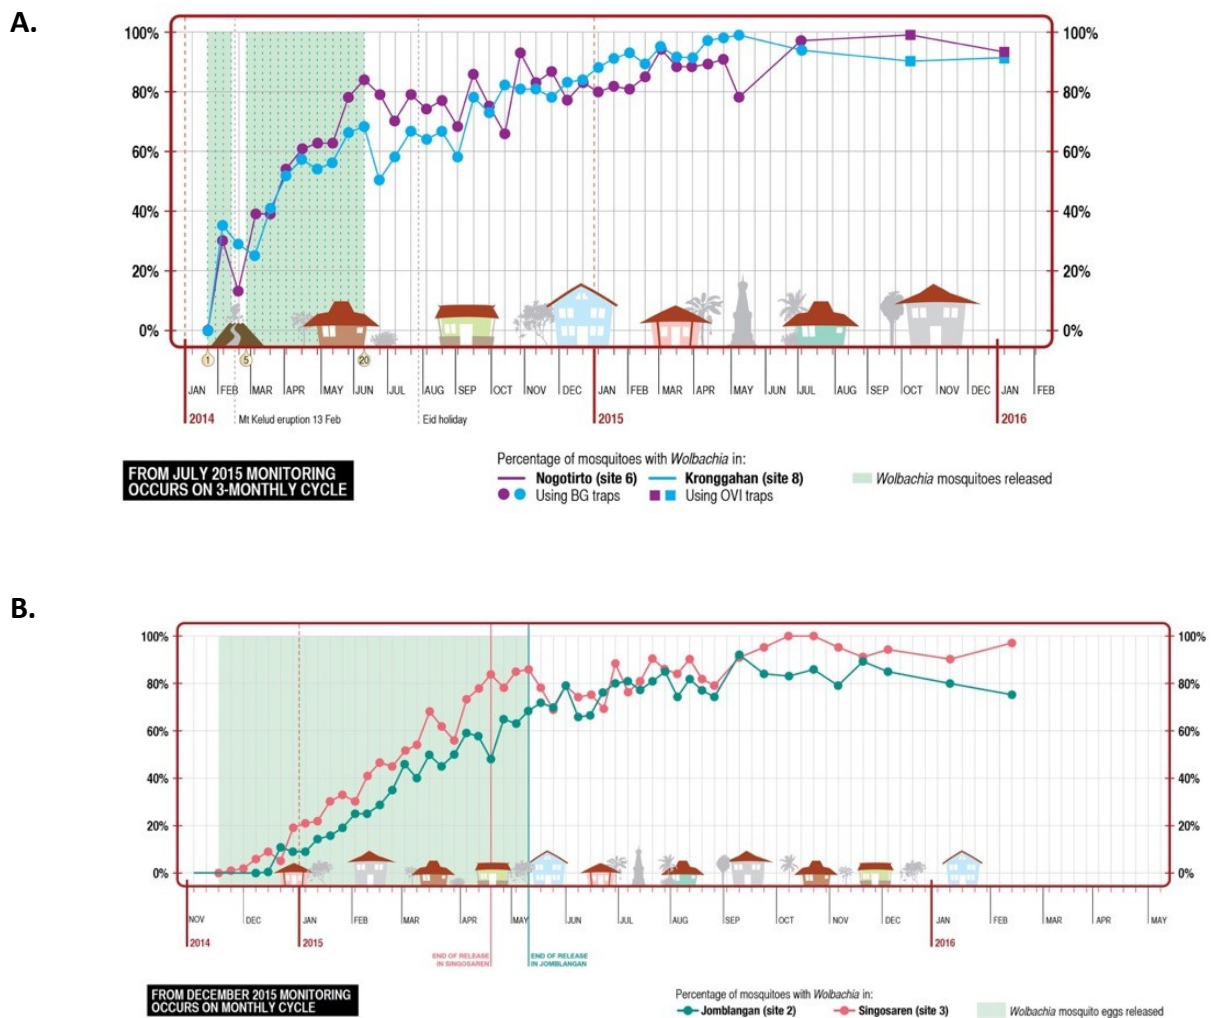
A.

100%
80%
60%
40%
20%
0%

100%
80%
60%
40%
20%
0%

1
5
20

JAN FEB MAR APR MAY JUN JUL AUG SEP OCT NOV DEC JAN FEB MAR APR MAY JUN JUL AUG SEP OCT NOV DEC JAN FEB

2014
Mt Kelud eruption 13 Feb
Eid holiday
2015
2016

FROM JULY 2015 MONITORING OCCURS ON 3-MONTHLY CYCLE

Percentage of mosquitoes with *Wolbachia* in:
Nogotirto (site 6)
Kronggahan (site 8)
*Wolbachia* mosquitoes released
Using BG traps
Using OVI traps

B.

100%
80%
60%
40%
20%
0%

100%
80%
60%
40%
20%
0%

NOV DEC JAN FEB MAR APR MAY JUN JUL AUG SEP OCT NOV DEC JAN FEB MAR APR MAY

2014
2015
2016

END OF RELEASE IN SINGOSAREN
END OF RELEASE IN JOMBLANGAN

FROM DECEMBER 2015 MONITORING OCCURS ON MONTHLY CYCLE

Percentage of mosquitoes with *Wolbachia* in:
Jomblangan (site 2)
Singosaren (site 3)
*Wolbachia* mosquito eggs released